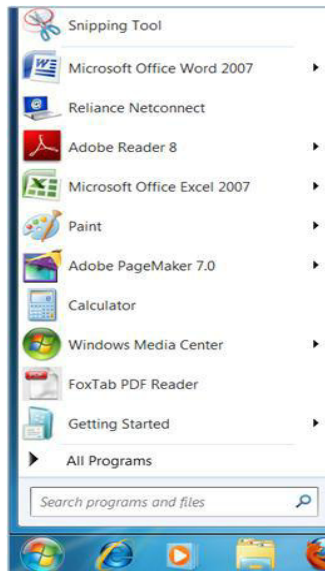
Snipping Tool
Microsoft Office Word 2007
Reliance Netconnect
Adobe Reader 8
Microsoft Office Excel 2007
Paint
Adobe PageMaker 7.0
Calculator
Windows Media Center
FoxTab PDF Reader
Getting Started
All Programs
Search programs and files